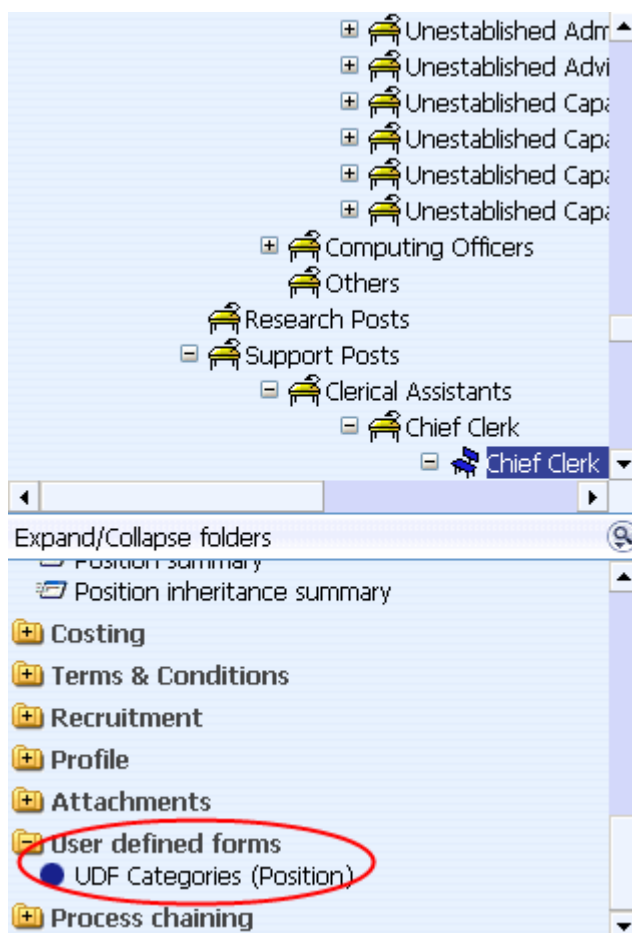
Unestablished Adm
Unestablished Advi
Unestablished Capa
Unestablished Capa
Unestablished Capa
Unestablished Capa
Computing Officers
Others
Research Posts
Support Posts
Clerical Assistants
Chief Clerk
Chief Clerk

Expand/Collapse folders

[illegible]
Position inheritance summary
Costing
Terms & Conditions
Recruitment
Profile
Attachments
User defined forms
UDF Categories (Position)
Process chaining